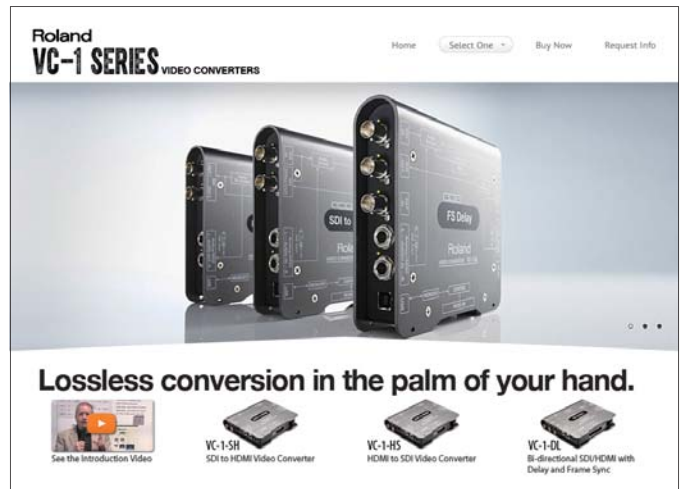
Roland
VC-1 SERIES VIDEO CONVERTERS

Home Select One Buy Now Request Info

SDI to
FS Delay
Roland

Lossless conversion in the palm of your hand.

See the Introduction Video

VC-1-SH
SDI to HDMI Video Converter

VC-1-HS
HDMI to SDI Video Converter

VC-1-DL
Bi-directional SDI/HDMI with Delay and Frame Sync